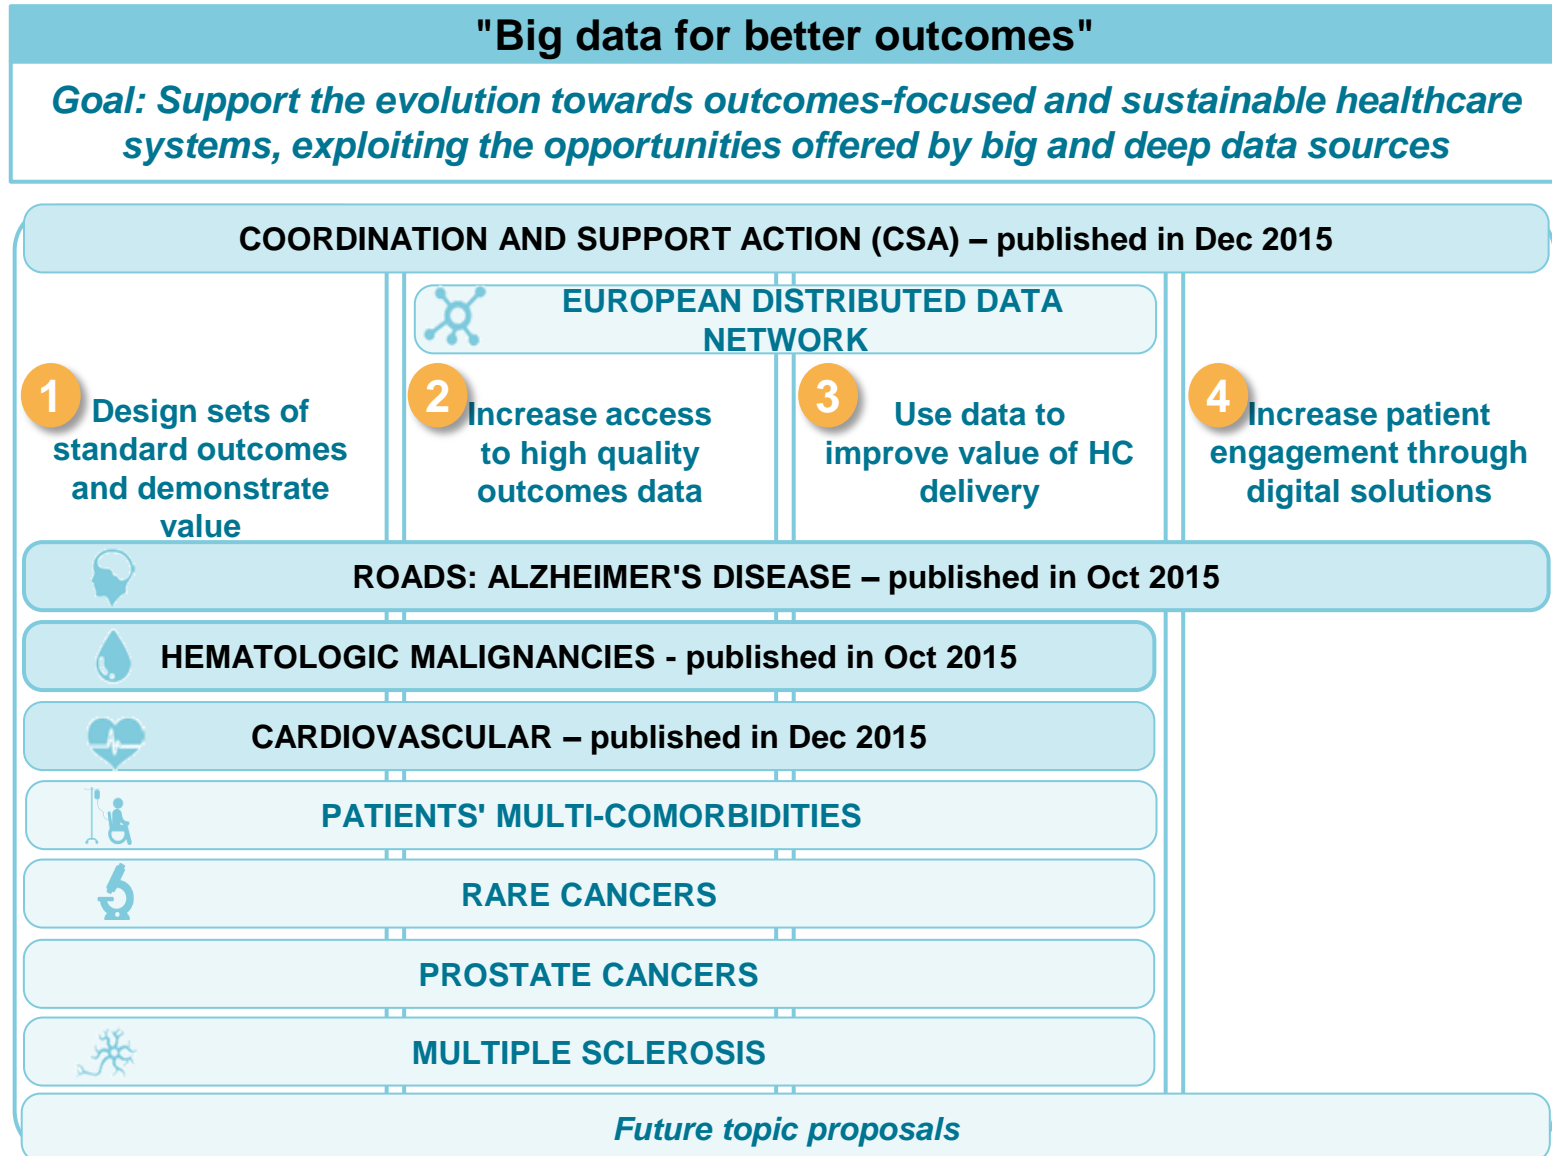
"Big data for better outcomes"

Goal: Support the evolution towards outcomes-focused and sustainable healthcare systems, exploiting the opportunities offered by big and deep data sources

COORDINATION AND SUPPORT ACTION (CSA) – published in Dec 2015

EUROPEAN DISTRIBUTED DATA NETWORK

1 Design sets of standard outcomes and demonstrate value

2 Increase access to high quality outcomes data

3 Use data to improve value of HC delivery

4 Increase patient engagement through digital solutions

ROADS: ALZHEIMER'S DISEASE – published in Oct 2015

HEMATOLOGIC MALIGNANCIES - published in Oct 2015

CARDIOVASCULAR – published in Dec 2015

PATIENTS' MULTI-COMORBIDITIES

RARE CANCERS

PROSTATE CANCERS

MULTIPLE SCLEROSIS

Future topic proposals